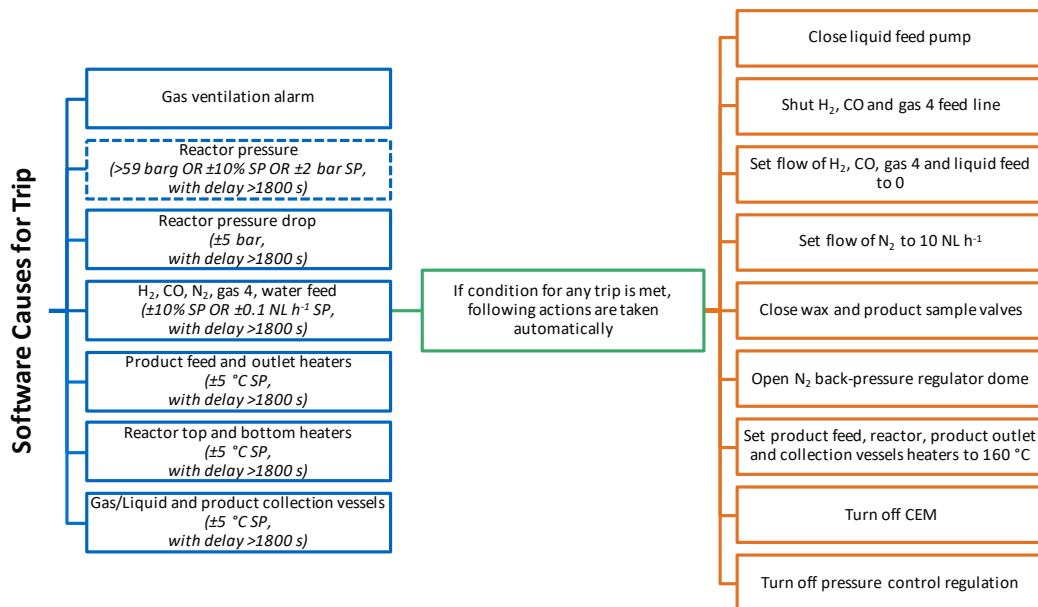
Software Causes for Trip

Gas ventilation alarm

Reactor pressure
(>59 barg OR ±10% SP OR ±2 bar SP, with delay >1800 s)

Reactor pressure drop
(±5 bar, with delay >1800 s)

$H_2$, CO, $N_2$, gas 4, water feed
(±10% SP OR ±0.1 NL $h^{-1}$ SP, with delay >1800 s)

Product feed and outlet heaters
(±5 °C SP, with delay >1800 s)

Reactor top and bottom heaters
(±5 °C SP, with delay >1800 s)

Gas/Liquid and product collection vessels
(±5 °C SP, with delay >1800 s)

If condition for any trip is met, following actions are taken automatically

Close liquid feed pump

Shut $H_2$, CO and gas 4 feed line

Set flow of $H_2$, CO, gas 4 and liquid feed to 0

Set flow of $N_2$ to 10 NL $h^{-1}$

Close wax and product sample valves

Open $N_2$ back-pressure regulator dome

Set product feed, reactor, product outlet and collection vessels heaters to 160 °C

Turn off CEM

Turn off pressure control regulation